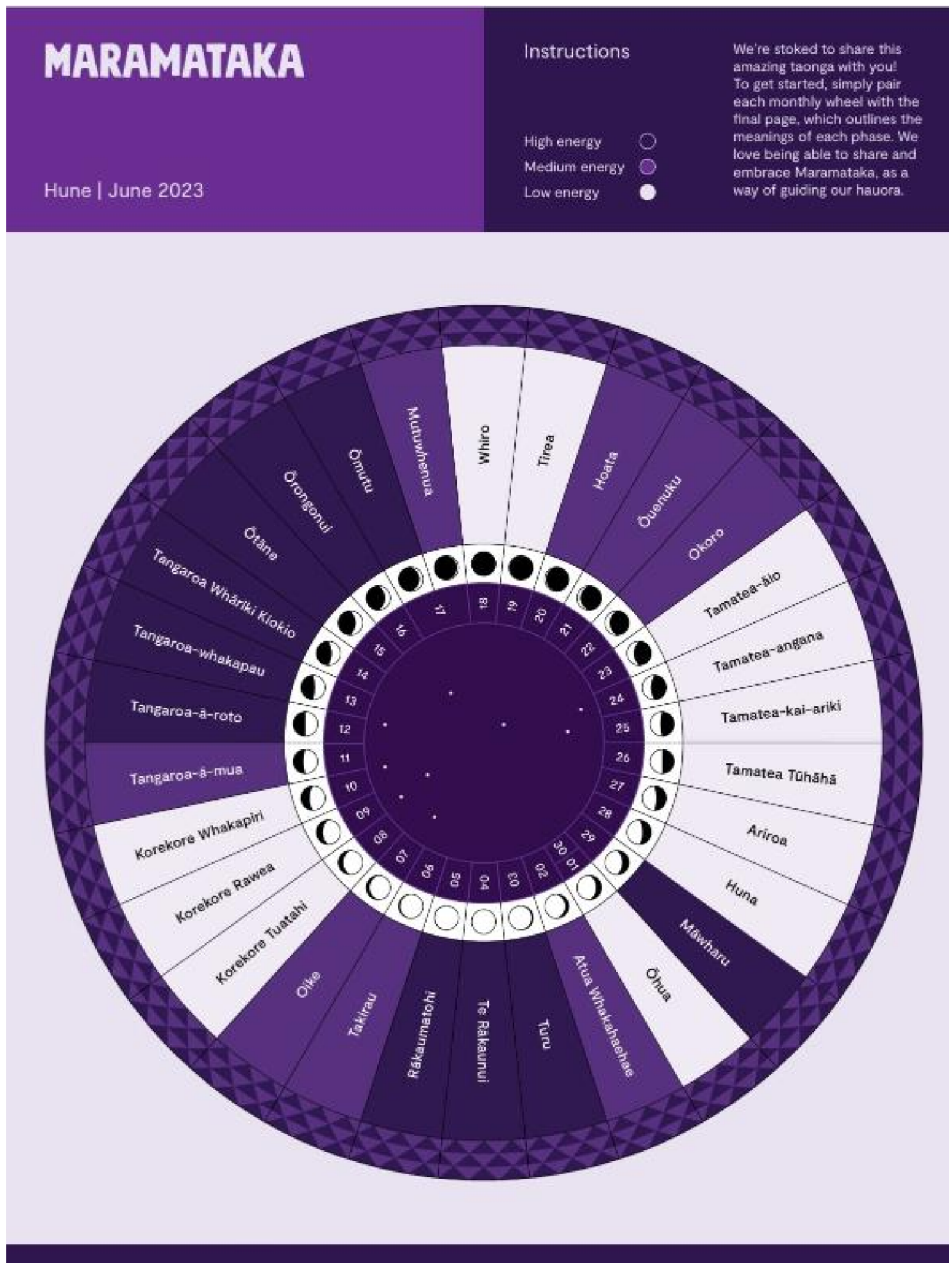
MARAMATAKA

Hune | June 2023

Instructions

High energy
Medium energy
Low energy

We're stoked to share this amazing taonga with you! To get started, simply pair each monthly wheel with the final page, which outlines the meanings of each phase. We love being able to share and embrace Maramataka, as a way of guiding our hauora.

Whiro
Tirea
Hoata
Ōuenuku
Okoro
Tamatea-āio
Tamatea-angana
Tamatea-kai-ariki
Tamatea Tūhāhā
Ariroa
Huna
Māwharu
Ōhua
Atua Whakahaehae
Turu
Te Rākaunui
Rākaumatohi
Takirau
Oike
Korekore Tuatahi
Korekore Rawea
Korekore Whakapiri
Tangaroa-ā-mua
Tangaroa-ā-roto
Tangaroa-whakapau
Tangaroa Whāriki Kiokio
Ōtāne
Ōrongonui
Ōmutu
Mutuwhenua

18
19
20
21
22
23
24
25
26
27
28
29
30
01
02
03
04
05
06
07
08
09
10
11
12
13
14
15
16
17